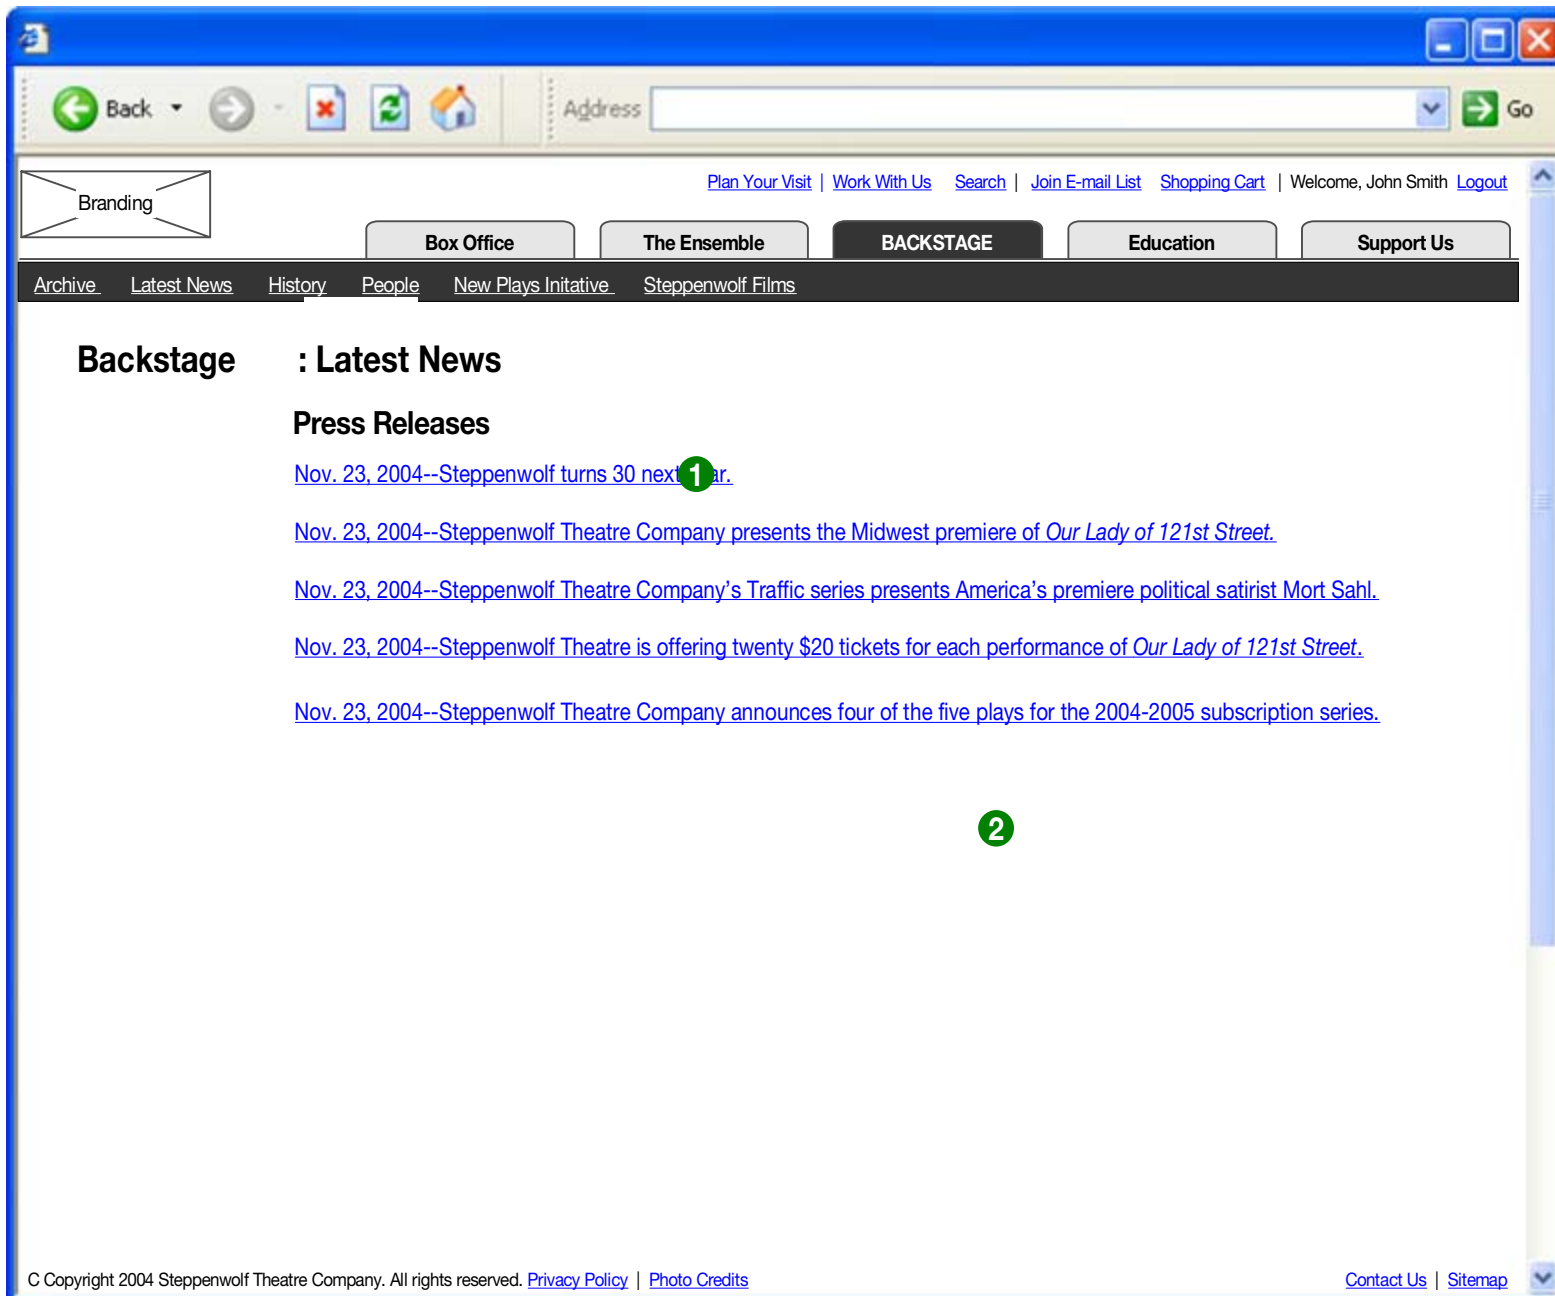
Back

Address

Go

Branding

Plan Your Visit | Work With Us Search | Join E-mail List Shopping Cart | Welcome, John Smith Logout

Box Office The Ensemble BACKSTAGE Education Support Us

Archive Latest News History People New Plays Initative Steppenwolf Films

Backstage : Latest News

Press Releases

Nov. 23, 2004--Steppenwolf turns 30 next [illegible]ar.

1

Nov. 23, 2004--Steppenwolf Theatre Company presents the Midwest premiere of Our Lady of 121st Street.

Nov. 23, 2004--Steppenwolf Theatre Company's Traffic series presents America's premiere political satirist Mort Sahl.

Nov. 23, 2004--Steppenwolf Theatre is offering twenty $20 tickets for each performance of Our Lady of 121st Street.

Nov. 23, 2004--Steppenwolf Theatre Company announces four of the five plays for the 2004-2005 subscription series.

2

C Copyright 2004 Steppenwolf Theatre Company. All rights reserved. Privacy Policy | Photo Credits

Contact Us | Sitemap